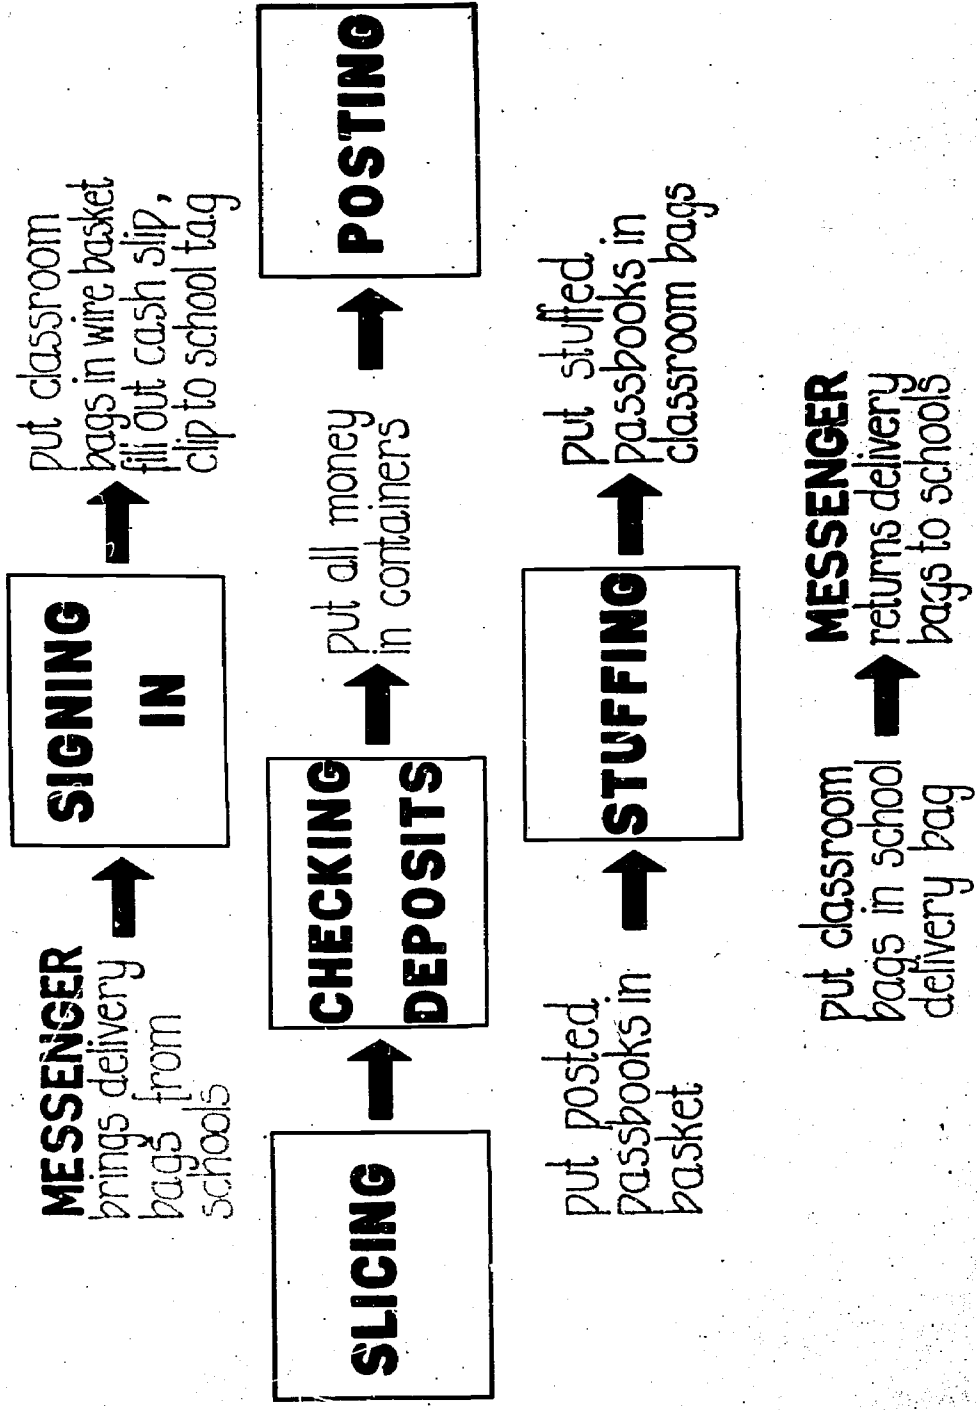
MESSENGER brings delivery bags from schools

SIGNING IN

put classroom bags in wire basket fill out cash slip, clip to school tag

POSTING

SLICING

CHECKING DEPOSITS

put all money in containers

put posted passbooks in basket

STUFFING

put stuffed passbooks in classroom bags

put classroom bags in school delivery bag

MESSENGER returns delivery bags to schools